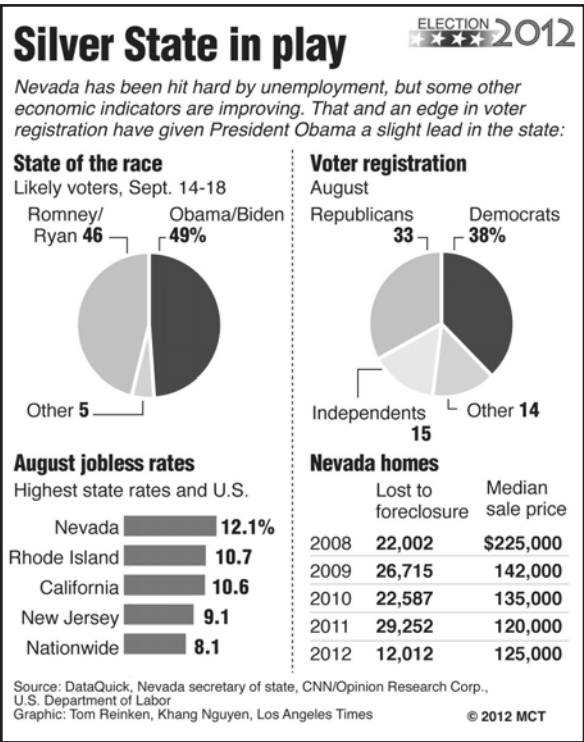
Silver State in play

ELECTION 2012

Nevada has been hit hard by unemployment, but some other economic indicators are improving. That and an edge in voter registration have given President Obama a slight lead in the state:

State of the race
Likely voters, Sept. 14-18

Romney/ Ryan 46
Obama/Biden 49%
Other 5

Voter registration
August

Republicans 33
Democrats 38%
Independents 15
Other 14

August jobless rates
Highest state rates and U.S.

Nevada 12.1%
Rhode Island 10.7
California 10.6
New Jersey 9.1
Nationwide 8.1

Nevada homes

| | Lost to foreclosure | Median sale price |
|---|---|---|
| 2008 | 22,002 | $225,000 |
| 2009 | 26,715 | 142,000 |
| 2010 | 22,587 | 135,000 |
| 2011 | 29,252 | 120,000 |
| 2012 | 12,012 | 125,000 |

Source: DataQuick, Nevada secretary of state, CNN/Opinion Research Corp., U.S. Department of Labor
Graphic: Tom Reinken, Khang Nguyen, Los Angeles Times
© 2012 MCT